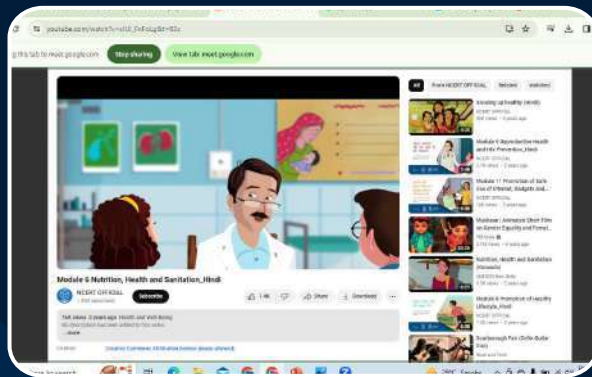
youtube.com/watch?v=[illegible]

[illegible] this tab to meet.google.com

Stop sharing

View tab: meet.google.com

All

From NCERT OFFICIAL

Related

Watched

Module 6 Nutrition, Health and Sanitation_Hindi

NCERT OFFICIAL

Subscribe

1.4K

Share

Download

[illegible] views 3 years ago Health and Well Being

...more

Growing up healthy (Hindi)

NCERT OFFICIAL

Module 5 Reproductive Health and HIV Prevention_Hindi

NCERT OFFICIAL

Module 11 Promotion of Safe Use of Internet, Gadgets and...

NCERT OFFICIAL

Muskaan: Animated Short Film on Gender Equality and Prevent...

Nutrition, Health and Sanitation (Marathi)

Module 8 Promotion of Healthy Lifestyle_Hindi

NCERT OFFICIAL

Scarborough Fair (Cello Guitar Duo)

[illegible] search

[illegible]